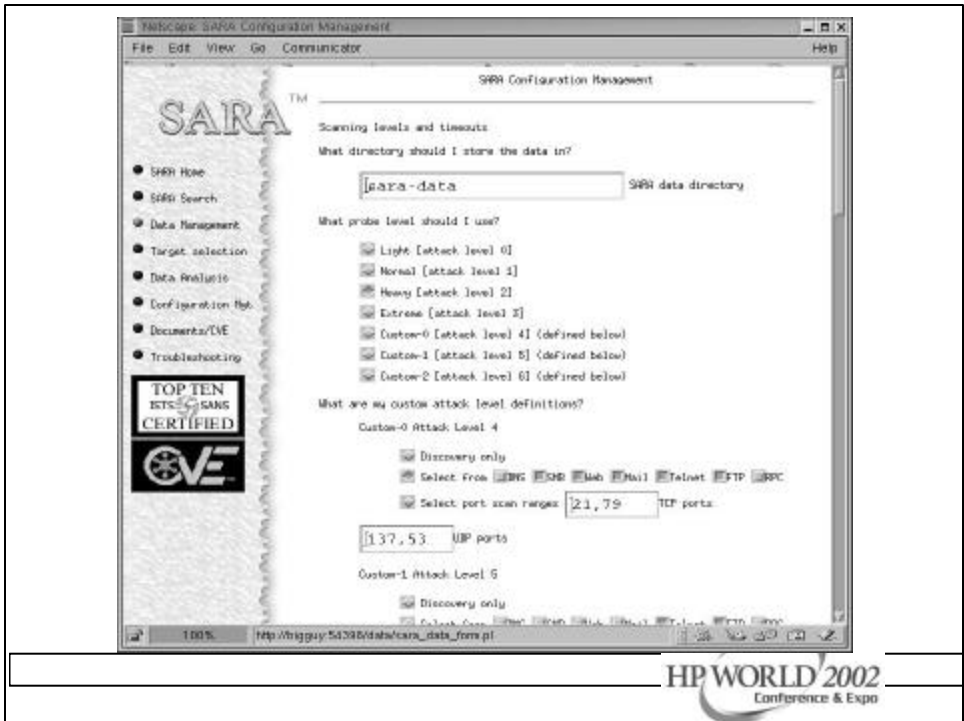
Netscape: SARA Configuration Management

File Edit View Go Communicator Help

SARA™

SARA Configuration Management

Scanning levels and timeouts

What directory should I store the data in?

sara-data SARA data directory

What probe level should I use?

Light [attack level 0]

Normal [attack level 1]

Heavy [attack level 2]

Extreme [attack level 3]

Custom-0 [attack level 4] (defined below)

Custom-1 [attack level 5] (defined below)

Custom-2 [attack level 6] (defined below)

What are my custom attack level definitions?

Custom-0 Attack Level 4

Discovery only

Select from DNS SMB Web Mail Telnet FTP RPC

Select port scan ranges 21,79 TCP ports

137,53 UDP ports

Custom-1 Attack Level 5

Discovery only

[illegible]

SARA Home

SARA Search

Data Management

Target selection

Data Analysis

Configuration Mgt

Documents/CVE

Troubleshooting

TOP TEN ISTS SANS CERTIFIED

CVE

100%

http://friggy:5d398/data/sara_data_form.pl

HP WORLD 2002 Conference & Expo